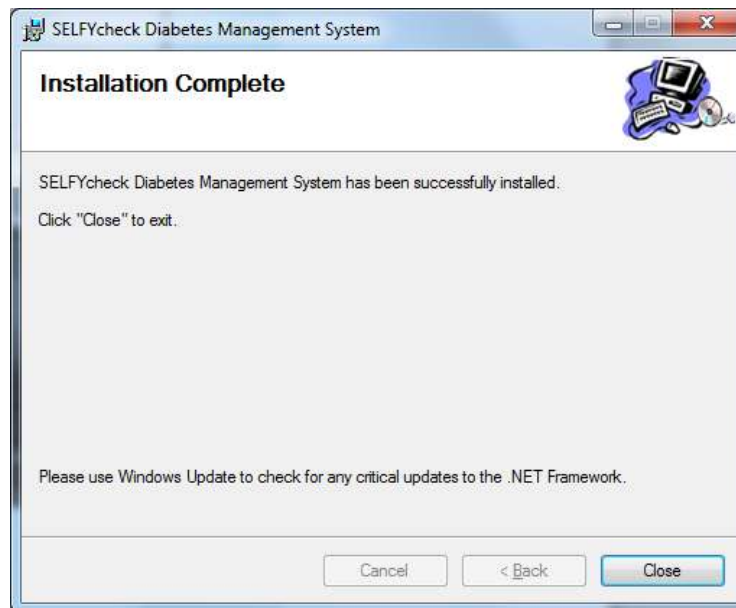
SELFYcheck Diabetes Management System

Installation Complete

SELFYcheck Diabetes Management System has been successfully installed.

Click "Close" to exit.

Please use Windows Update to check for any critical updates to the .NET Framework.

Cancel

< Back

Close